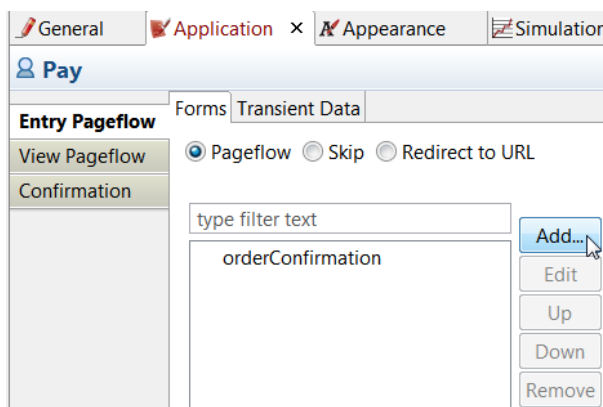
General Application × Appearance Simulatio

Pay

Entry Pageflow
View Pageflow
Confirmation

Forms Transient Data

Pageflow Skip Redirect to URL

type filter text

orderConfirmation

Add...
Edit
Up
Down
Remove